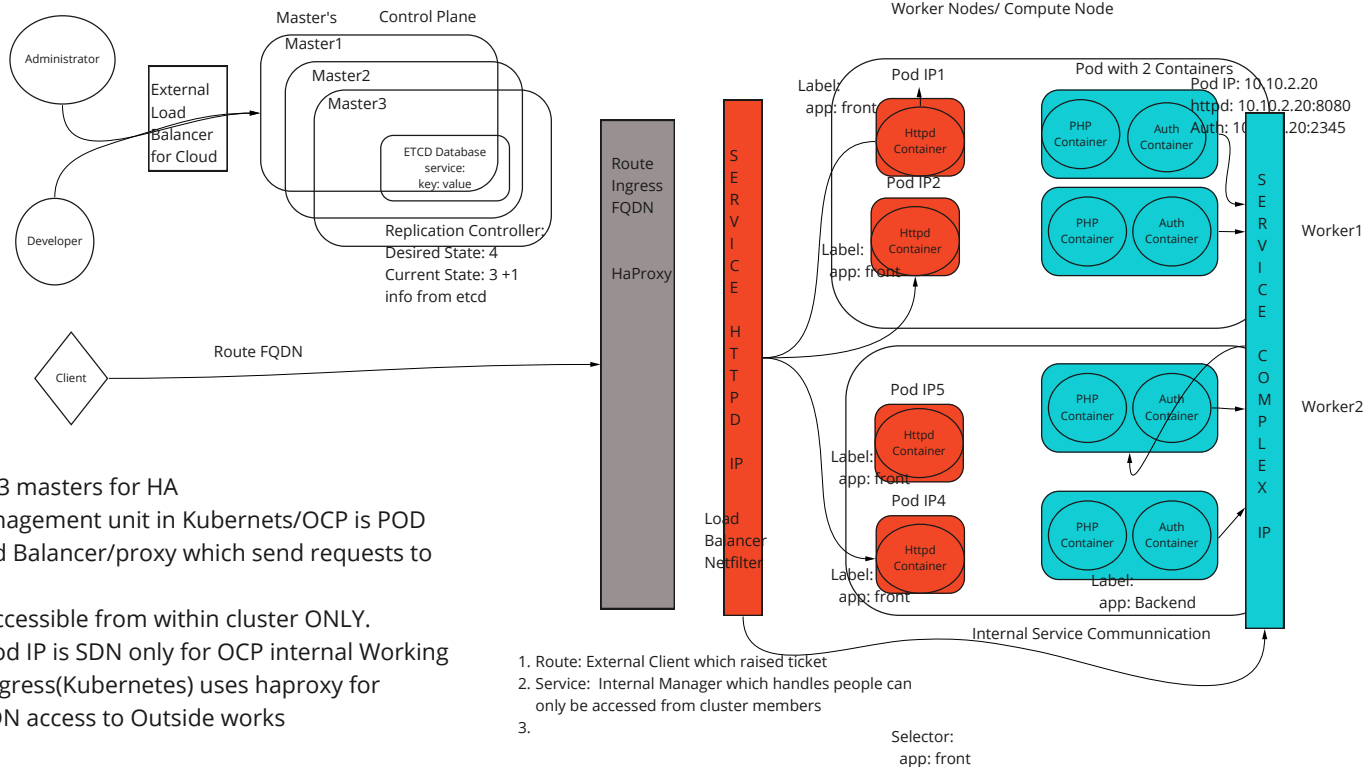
Master's Control Plane

Worker Nodes/ Compute Node

Administrator

Master1

Master2

Master3

External Load Balancer for Cloud

ETCD Database service: key: value

Developer

Replication Controller: Desired State: 4 Current State: 3 +1 info from etcd

Route Ingress FQDN

HaProxy

S E R V I C E H T T P D IP

Load Balancer Netfilter

Label: app: front

Pod IP1

Httpd Container

Pod IP2

Httpd Container

Label: app: front

Pod with 2 Containers

Pod IP: 10.10.2.20

httpd: 10.10.2.20:8080

Auth: 10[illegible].20:2345

PHP Container

Auth Container

PHP Container

Auth Container

S E R V I C E C O M P L E X IP

Worker1

Worker2

Client

Route FQDN

Pod IP5

Httpd Container

Label: app: front

Pod IP4

Httpd Container

Label: app: front

PHP Container

Auth Container

PHP Container

Auth Container

Label: app: Backend

Internal Service Communnication

3 masters for HA

nagement unit in Kubernets/OCP is POD

d Balancer/proxy which send requests to

ccessible from within cluster ONLY.

od IP is SDN only for OCP internal Working

gress(Kubernetes) uses haproxy for

N access to Outside works

1. Route: External Client which raised ticket

2. Service: Internal Manager which handles people can only be accessed from cluster members

3.

Selector: app: front